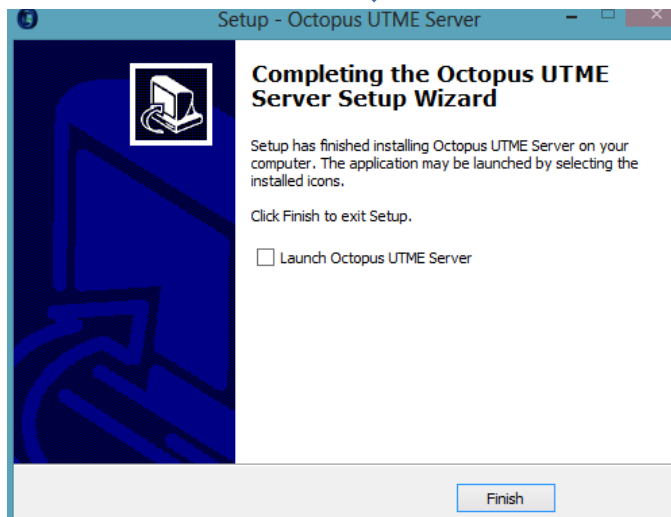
Setup - Octopus UTME Server

Completing the Octopus UTME Server Setup Wizard

Setup has finished installing Octopus UTME Server on your computer. The application may be launched by selecting the installed icons.

Click Finish to exit Setup.

Launch Octopus UTME Server

Finish